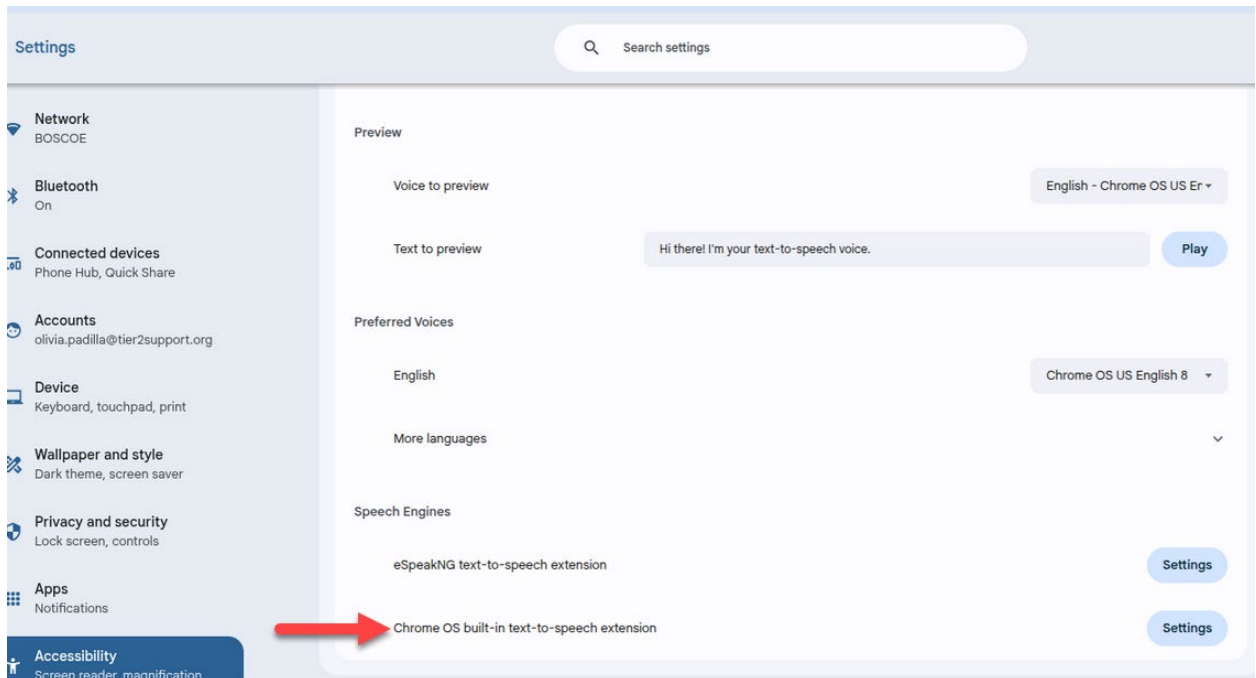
Settings

Search settings

Network
BOSCOE

Bluetooth
On

Connected devices
Phone Hub, Quick Share

Accounts
olivia.padilla@tier2support.org

Device
Keyboard, touchpad, print

Wallpaper and style
Dark theme, screen saver

Privacy and security
Lock screen, controls

Apps
Notifications

Accessibility
Screen reader, magnification

Preview

Voice to preview

English - Chrome OS US Er

Text to preview

Hi there! I'm your text-to-speech voice.

Play

Preferred Voices

English

Chrome OS US English 8

More languages

Speech Engines

eSpeakNG text-to-speech extension

Settings

Chrome OS built-in text-to-speech extension

Settings